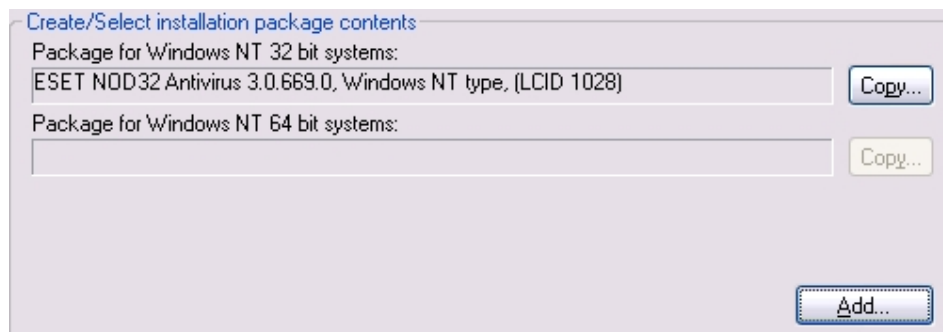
Create/Select installation package contents

Package for Windows NT 32 bit systems:

ESET NOD32 Antivirus 3.0.669.0, Windows NT type, (LCID 1028)

Copy...

Package for Windows NT 64 bit systems:

Copy...

Add...